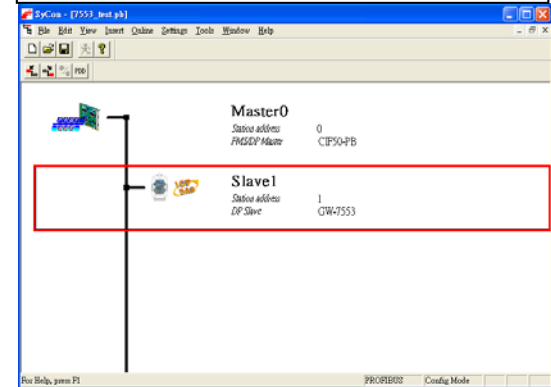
SyCon - [7553_test.pb]

File Edit View Insert Online Settings Tools Window Help

PDB

Master0
Station address 0
FMS/DP Master CIF50-PB

Slave1
Station address 1
DP Slave GW-7553

For Help, press F1

PROFIBUS Config Mode